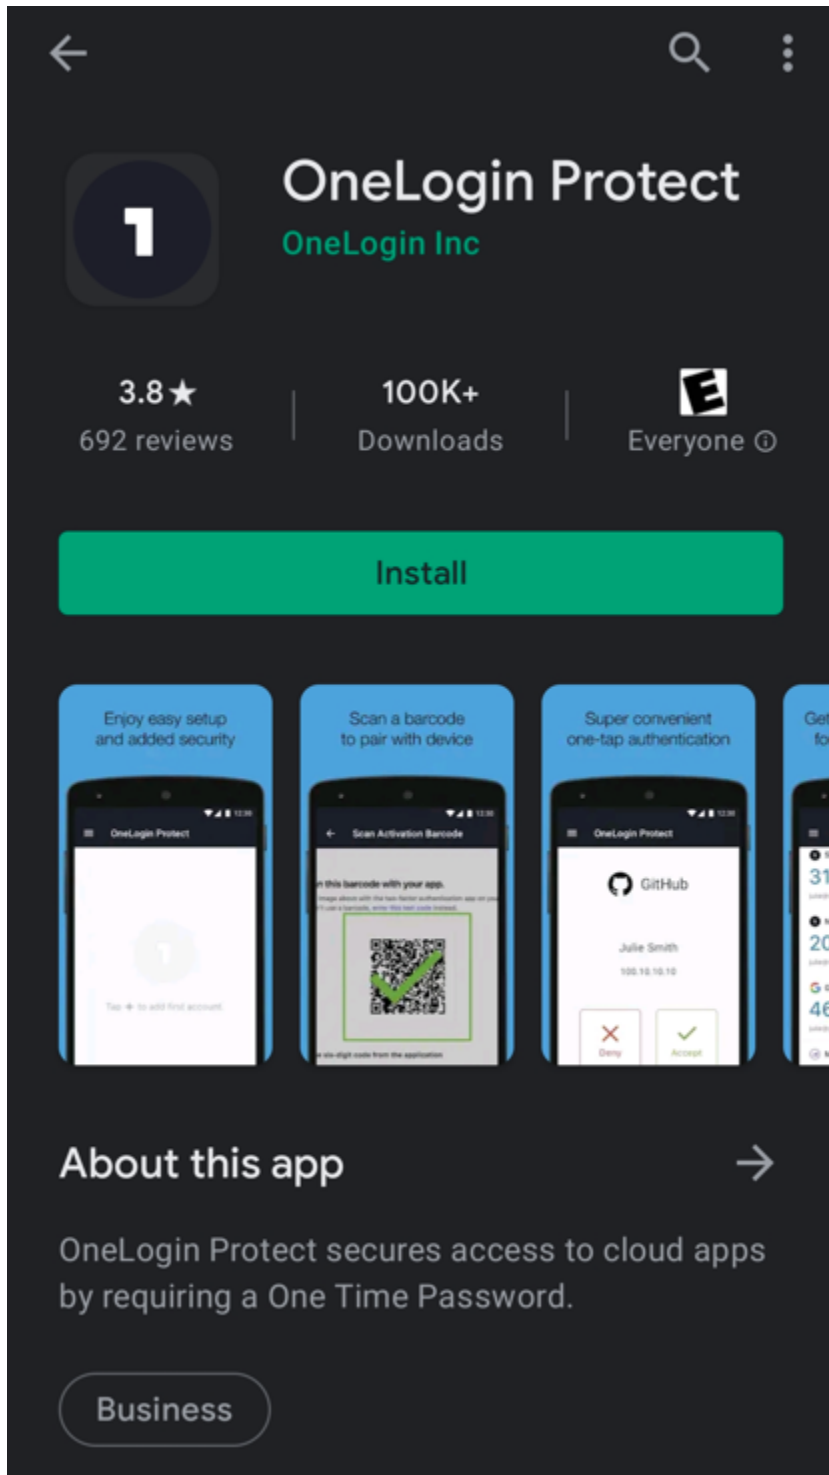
OneLogin Protect
OneLogin Inc

3.8★
692 reviews

100K+
Downloads

E
Everyone ⓘ

Install

Enjoy easy setup and added security

OneLogin Protect

Tap + to add first account

Scan a barcode to pair with device

Scan Activation Barcode

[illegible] this barcode with your app.

Super convenient one-tap authentication

OneLogin Protect

GitHub

Julie Smith

100.10.10.10

Deny

Accept

Get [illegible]
fo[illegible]

31
20
46

About this app

OneLogin Protect secures access to cloud apps by requiring a One Time Password.

Business